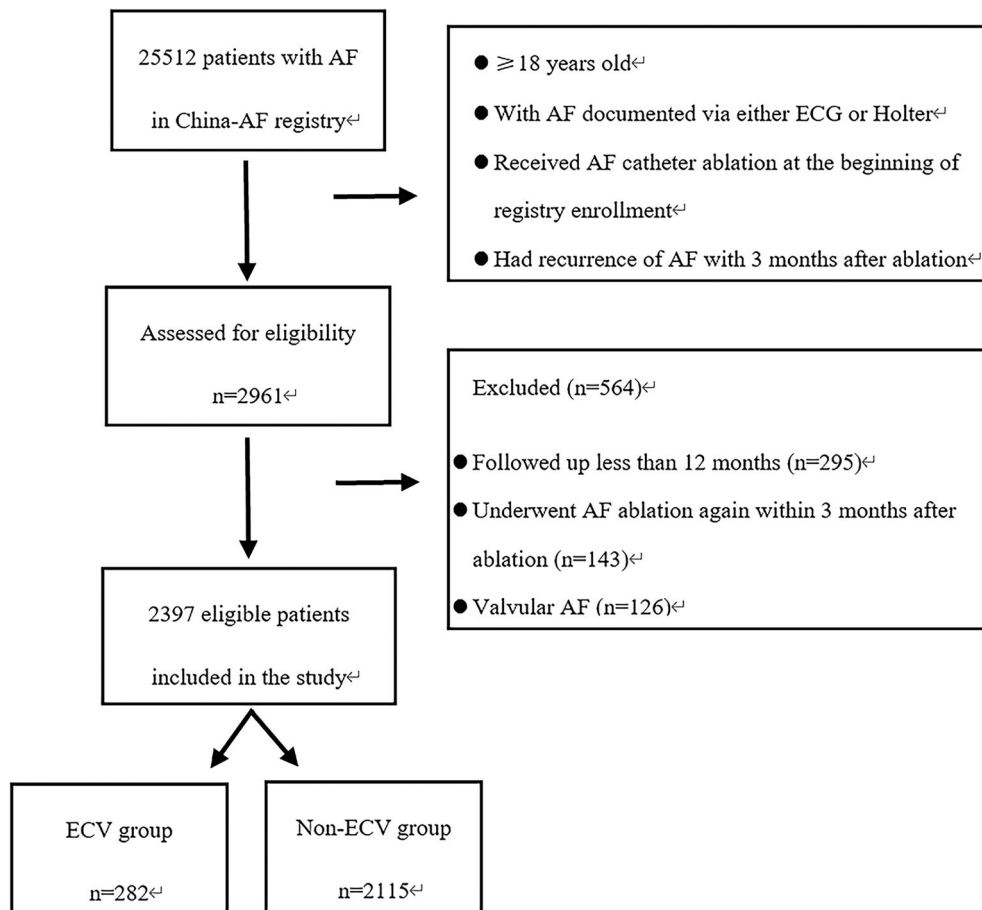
25512 patients with AF

in China-AF registry↵

● ≥18 years old↵

● With AF documented via either ECG or Holter↵

● Received AF catheter ablation at the beginning of registry enrollment↵

● Had recurrence of AF with 3 months after ablation↵

Assessed for eligibility

n=2961↵

Excluded (n=564)↵

● Followed up less than 12 months (n=295)↵

● Underwent AF ablation again within 3 months after ablation (n=143)↵

● Valvular AF (n=126)↵

2397 eligible patients

included in the study↵

ECV group

n=282↵

Non-ECV group

n=2115↵